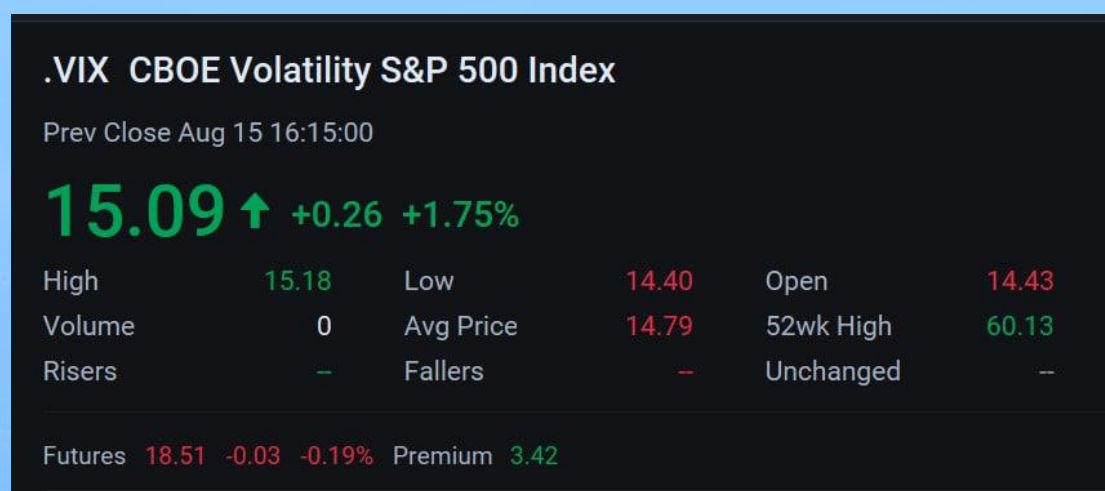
.VIX CBOE Volatility S&P 500 Index

Prev Close Aug 15 16:15:00

15.09 ↑ +0.26 +1.75%

| High | 15.18 | Low | 14.40 | Open | 14.43 |
|---|---|---|---|---|---|
| Volume | 0 | Avg Price | 14.79 | 52wk High | 60.13 |
| Risers | -- | Fallers | -- | Unchanged | -- |

Futures 18.51 -0.03 -0.19% Premium 3.42